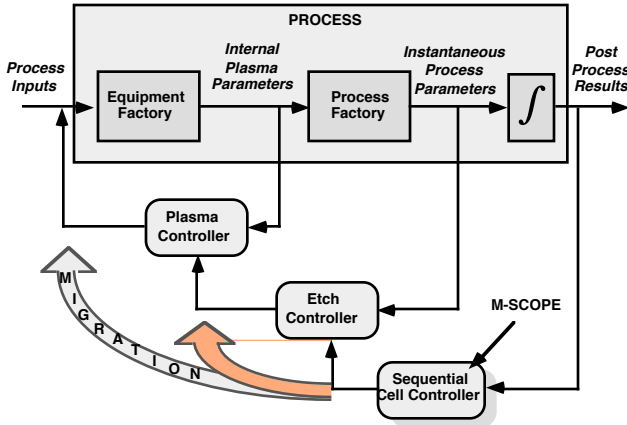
PROCESS

Process Inputs

Internal Plasma Parameters

Instantaneous Process Parameters

Post Process Results

Equipment Factory

Process Factory

$\int$

Plasma Controller

Etch Controller

M-SCOPE

Sequential Cell Controller

MIGRATION